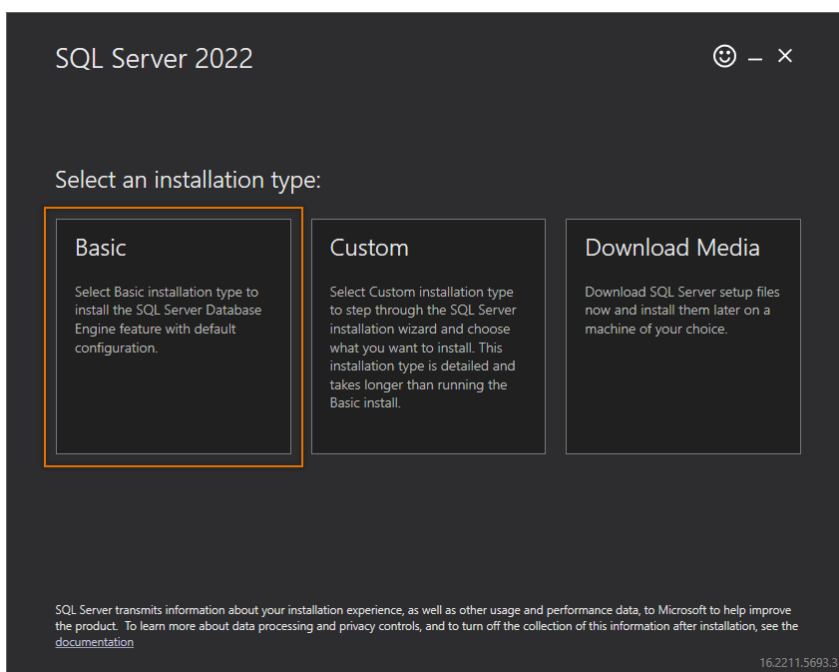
SQL Server 2022

☺ – ×

Select an installation type:

Basic

Select Basic installation type to install the SQL Server Database Engine feature with default configuration.

Custom

Select Custom installation type to step through the SQL Server installation wizard and choose what you want to install. This installation type is detailed and takes longer than running the Basic install.

Download Media

Download SQL Server setup files now and install them later on a machine of your choice.

SQL Server transmits information about your installation experience, as well as other usage and performance data, to Microsoft to help improve the product. To learn more about data processing and privacy controls, and to turn off the collection of this information after installation, see the documentation

16.2211.5693.3